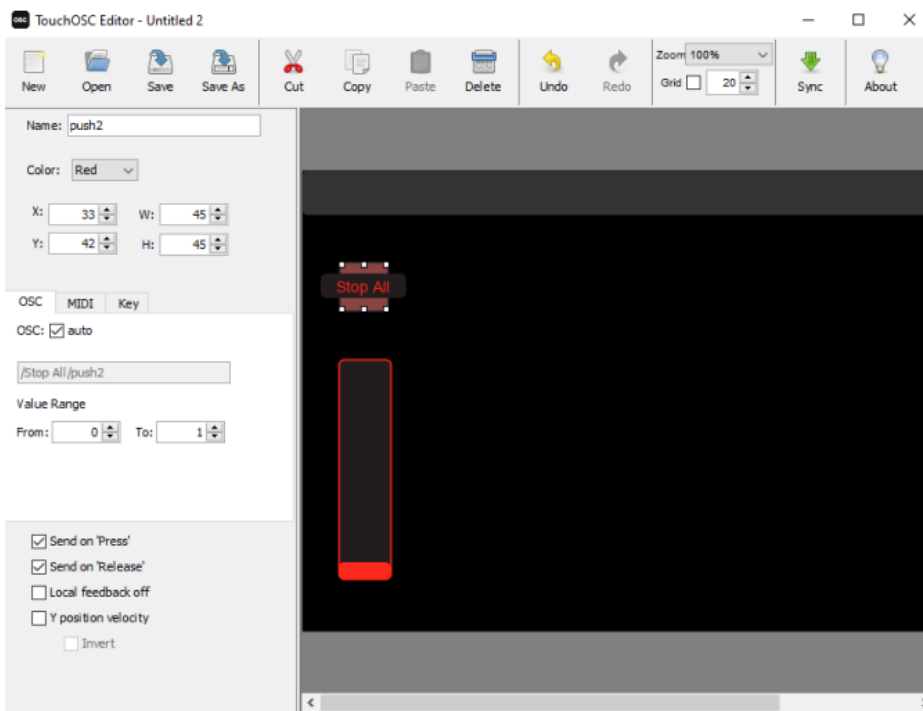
OSC TouchOSC Editor - Untitled 2

New Open Save Save As Cut Copy Paste Delete Undo Redo Zoom 100% Grid 20 Sync About

Name: push2

Color: Red

X: 33 W: 45
Y: 42 H: 45

OSC MIDI Key

OSC: auto

/Stop All/push2

Value Range

From: 0 To: 1

Send on 'Press'
Send on 'Release'
Local feedback off
Y position velocity
Invert

Stop All